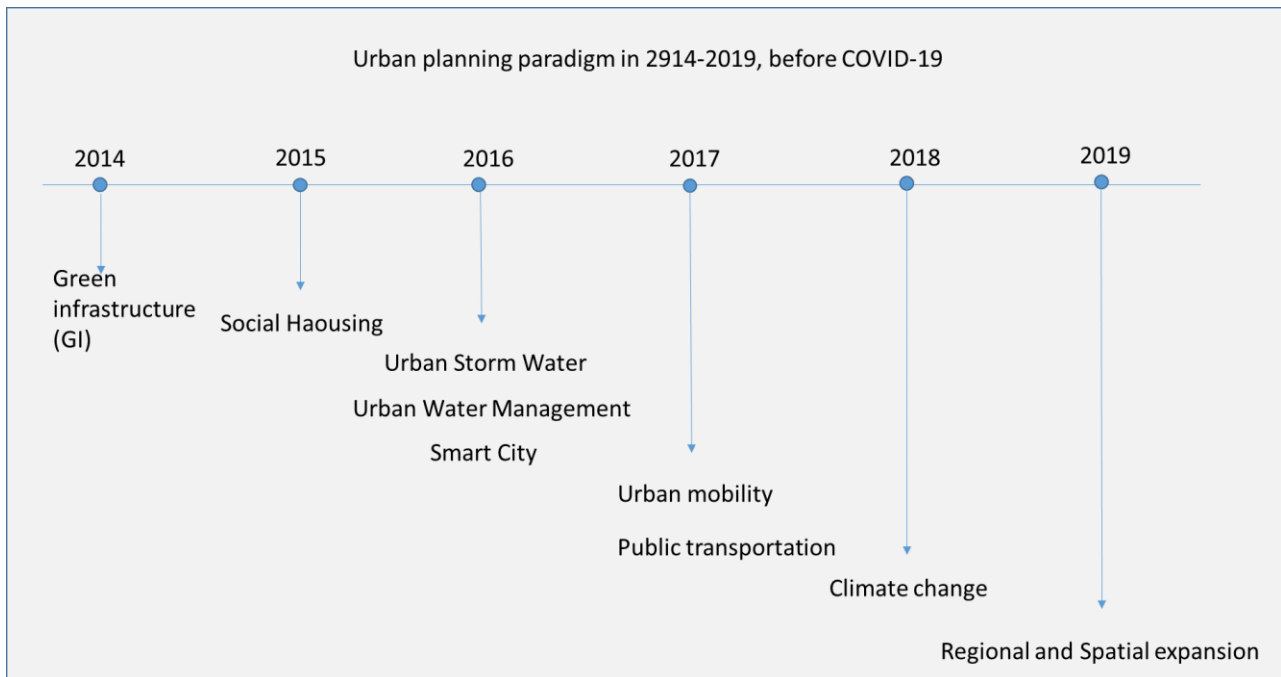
Urban planning paradigm in 2914-2019, before COVID-19

2014

2015

2016

2017

2018

2019

Green infrastructure (GI)

Social Haousing

Urban Storm Water

Urban Water Management

Smart City

Urban mobility

Public transportation

Climate change

Regional and Spatial expansion